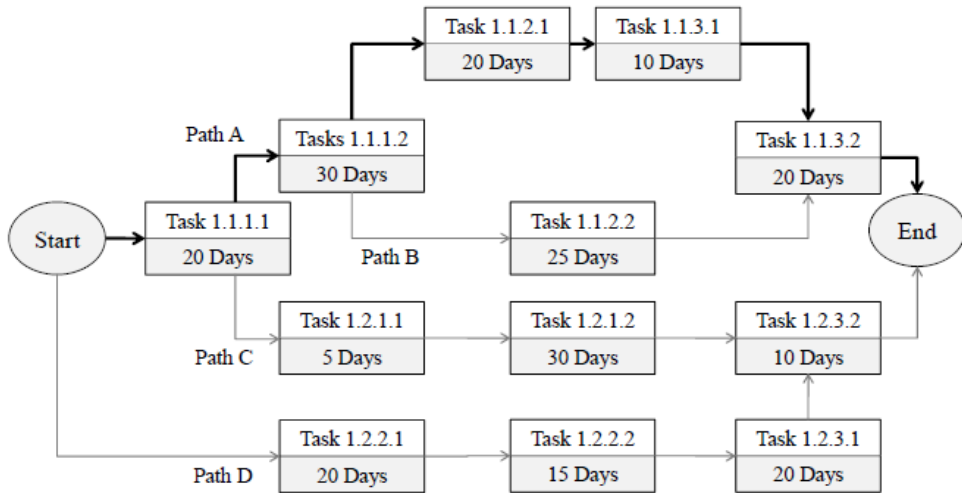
Task 1.1.2.1
20 Days

Task 1.1.3.1
10 Days

Path A

Tasks 1.1.1.2
30 Days

Task 1.1.3.2
20 Days

Start

Task 1.1.1.1
20 Days

Task 1.1.2.2
25 Days

End

Path B

Task 1.2.1.1
5 Days

Task 1.2.1.2
30 Days

Task 1.2.3.2
10 Days

Path C

Task 1.2.2.1
20 Days

Task 1.2.2.2
15 Days

Task 1.2.3.1
20 Days

Path D